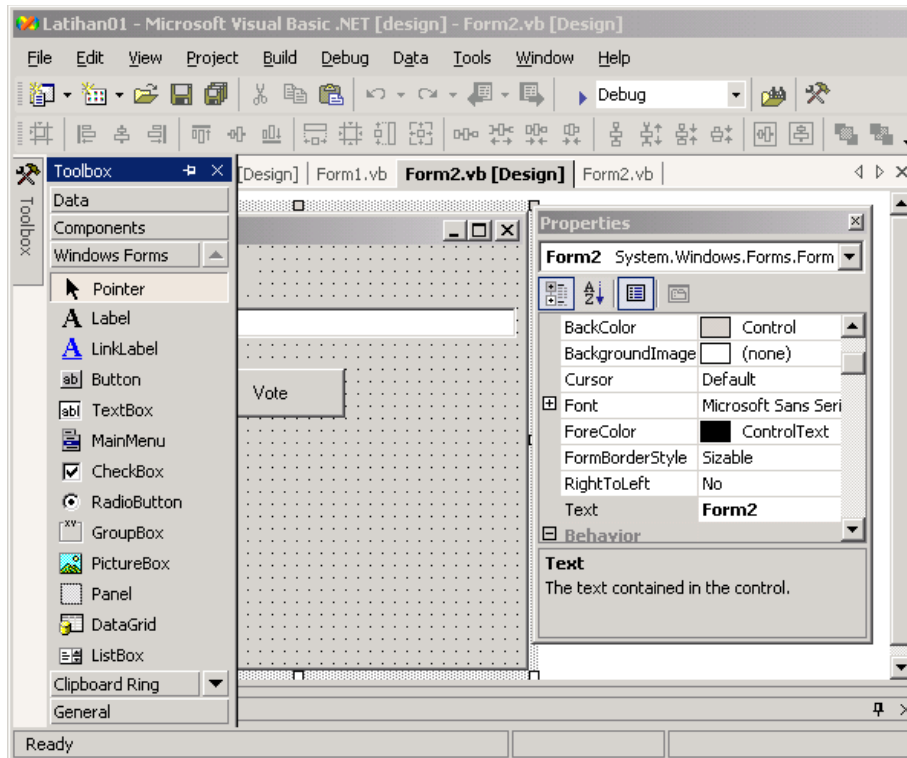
Latihan01 - Microsoft Visual Basic .NET [design] - Form2.vb [Design]

File Edit View Project Build Debug Data Tools Window Help

Debug

Toolbox

Toolbox

Data
Components
Windows Forms
Pointer
Label
LinkLabel
Button
TextBox
MainMenu
CheckBox
RadioButton
GroupBox
PictureBox
Panel
DataGrid
ListBox
Clipboard Ring
General

[Design] | Form1.vb | Form2.vb [Design] | Form2.vb

Vote

Properties

Form2 System.Windows.Forms.Form

| | |
|---|---|
| BackColor | Control |
| BackgroundImage | (none) |
| Cursor | Default |
| Font | Microsoft Sans Seri |
| ForeColor | ControlText |
| FormBorderStyle | Sizable |
| RightToLeft | No |
| Text | Form2 |
| Behavior | |

Text
The text contained in the control.

Ready